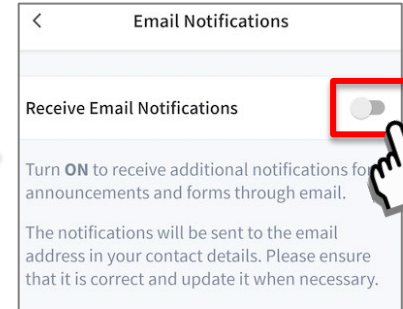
< Email Notifications

Receive Email Notifications

Turn **ON** to receive additional notifications for announcements and forms through email.

The notifications will be sent to the email address in your contact details. Please ensure that it is correct and update it when necessary.